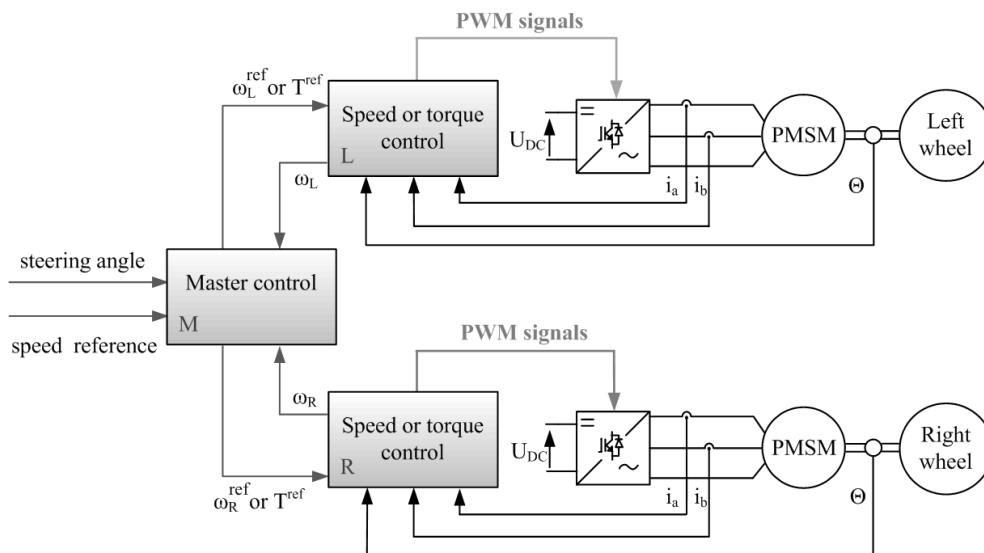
PWM signals

$\omega_L^{ref}$ or $T^{ref}$

Speed or torque control

L

$U_{DC}$

=

~

PMSM

Left wheel

$\omega_L$

$i_a$

$i_b$

$\Theta$

steering angle

Master control

M

speed reference

PWM signals

$\omega_R$

Speed or torque control

R

$U_{DC}$

=

~

PMSM

Right wheel

$\omega_R^{ref}$ or $T^{ref}$

$i_a$

$i_b$

$\Theta$